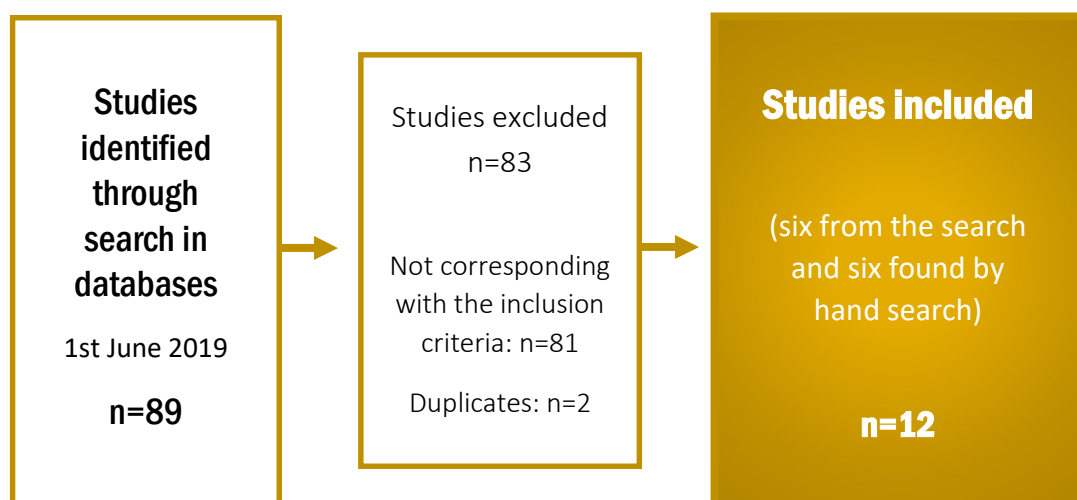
Studies identified through search in databases

1st June 2019

n=89

Studies excluded
n=83

Not corresponding with the inclusion criteria: n=81

Duplicates: n=2

Studies included

(six from the search and six found by hand search)

n=12